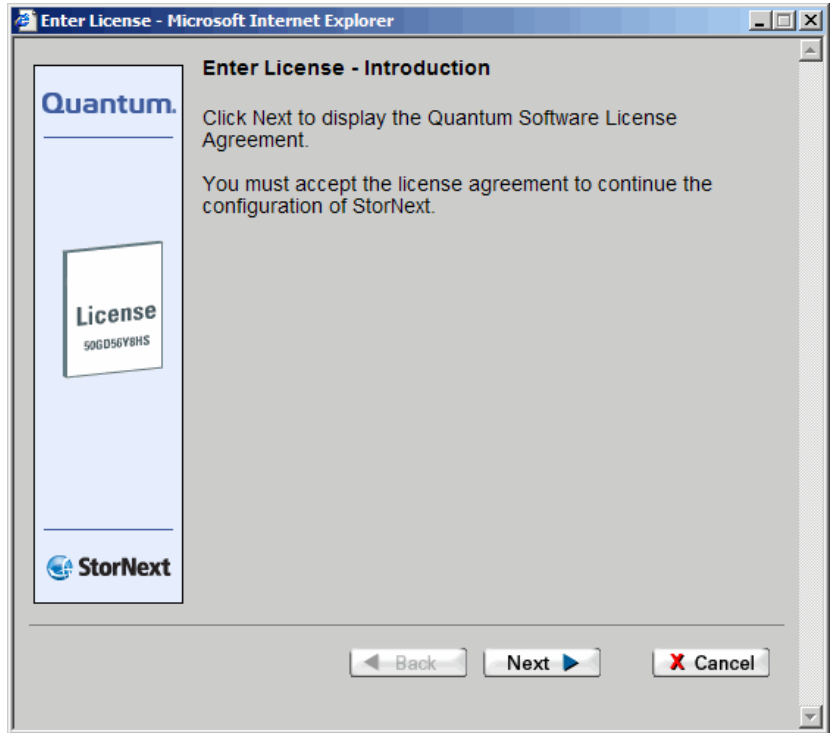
Enter License - Microsoft Internet Explorer

Quantum.

License
50GD56Y8HS

StorNext

Enter License - Introduction

Click Next to display the Quantum Software License Agreement.

You must accept the license agreement to continue the configuration of StorNext.

Back

Next

Cancel